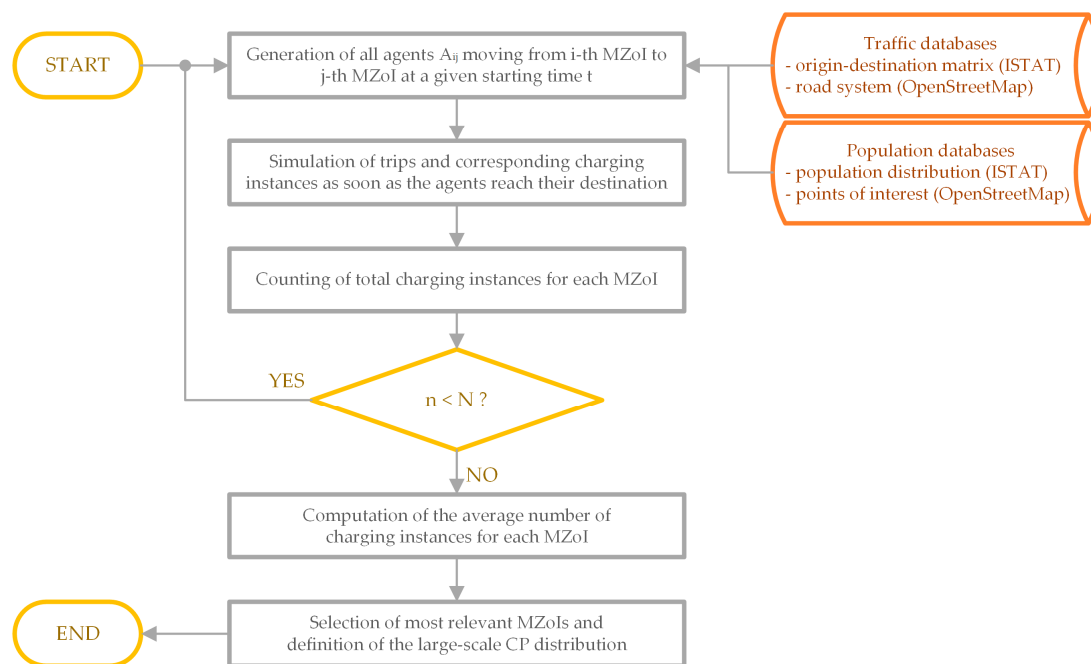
START

Generation of all agents $A_{ij}$ moving from i-th MZoI to j-th MZoI at a given starting time t

Traffic databases
- origin-destination matrix (ISTAT)
- road system (OpenStreetMap)

Population databases
- population distribution (ISTAT)
- points of interest (OpenStreetMap)

Simulation of trips and corresponding charging instances as soon as the agents reach their destination

Counting of total charging instances for each MZoI

YES

n < N ?

NO

Computation of the average number of charging instances for each MZoI

END

Selection of most relevant MZoIs and definition of the large-scale CP distribution